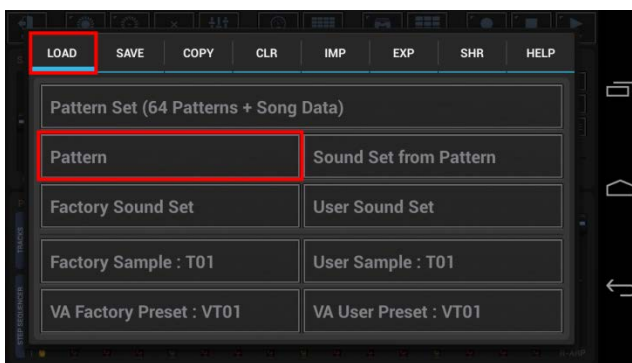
LOAD SAVE COPY CLR IMP EXP SHR HELP

Pattern Set (64 Patterns + Song Data)

Pattern

Sound Set from Pattern

Factory Sound Set

User Sound Set

Factory Sample : T01

User Sample : T01

VA Factory Preset : VT01

VA User Preset : VT01